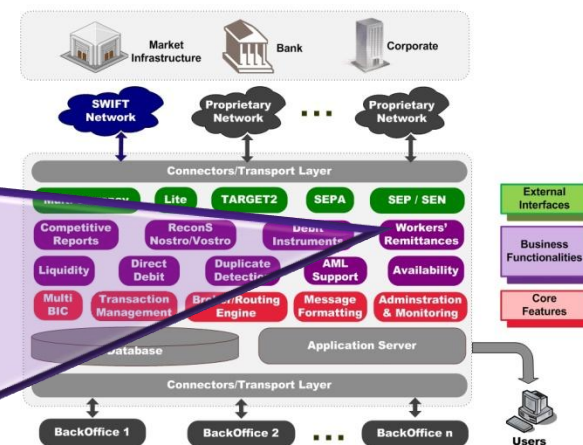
Market Infrastructure

Bank

Corporate

SWIFT Network

Proprietary Network

...

Proprietary Network

Connectors/Transport Layer

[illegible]

Lite

TARGET2

SEPA

SEP / SEN

Competitive Reports

ReconS Nostro/Vostro

Debit Instruments

Workers' Remittances

Liquidity

Direct Debit

Duplicate Detection

AML Support

Availability

Multi BIC

Transaction Management

Broker/Routing Engine

Message Formatting

Adminstration & Monitoring

Database

Application Server

Connectors/Transport Layer

BackOffice 1

BackOffice 2

...

BackOffice n

Users

External Interfaces

Business Functionalities

Core Features